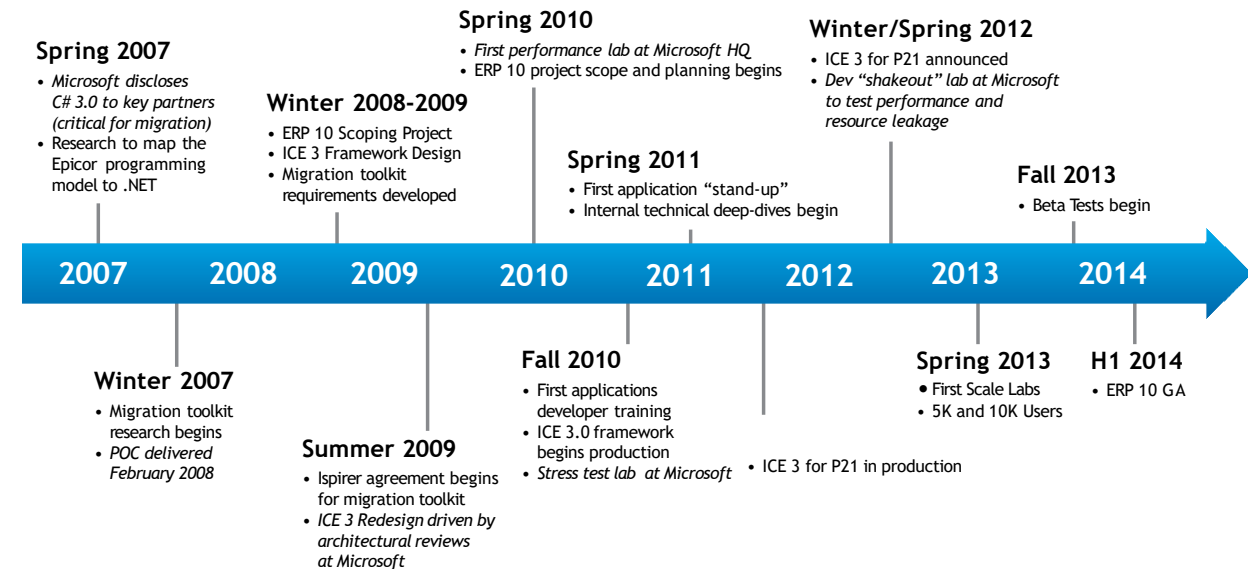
Spring 2007
• Microsoft discloses C# 3.0 to key partners (critical for migration)
• Research to map the Epicor programming model to .NET

Winter 2008-2009
• ERP 10 Scoping Project
• ICE 3 Framework Design
• Migration toolkit requirements developed

Spring 2010
• First performance lab at Microsoft HQ
• ERP 10 project scope and planning begins

Spring 2011
• First application "stand-up"
• Internal technical deep-dives begin

Winter/Spring 2012
• ICE 3 for P21 announced
• Dev "shakeout" lab at Microsoft to test performance and resource leakage

Fall 2013
• Beta Tests begin

2007 2008 2009 2010 2011 2012 2013 2014

Winter 2007
• Migration toolkit research begins
• POC delivered February 2008

Summer 2009
• Ispirer agreement begins for migration toolkit
• ICE 3 Redesign driven by architectural reviews at Microsoft

Fall 2010
• First applications developer training
• ICE 3.0 framework begins production
• Stress test lab at Microsoft

• ICE 3 for P21 in production

Spring 2013
• First Scale Labs
• 5K and 10K Users

H1 2014
• ERP 10 GA